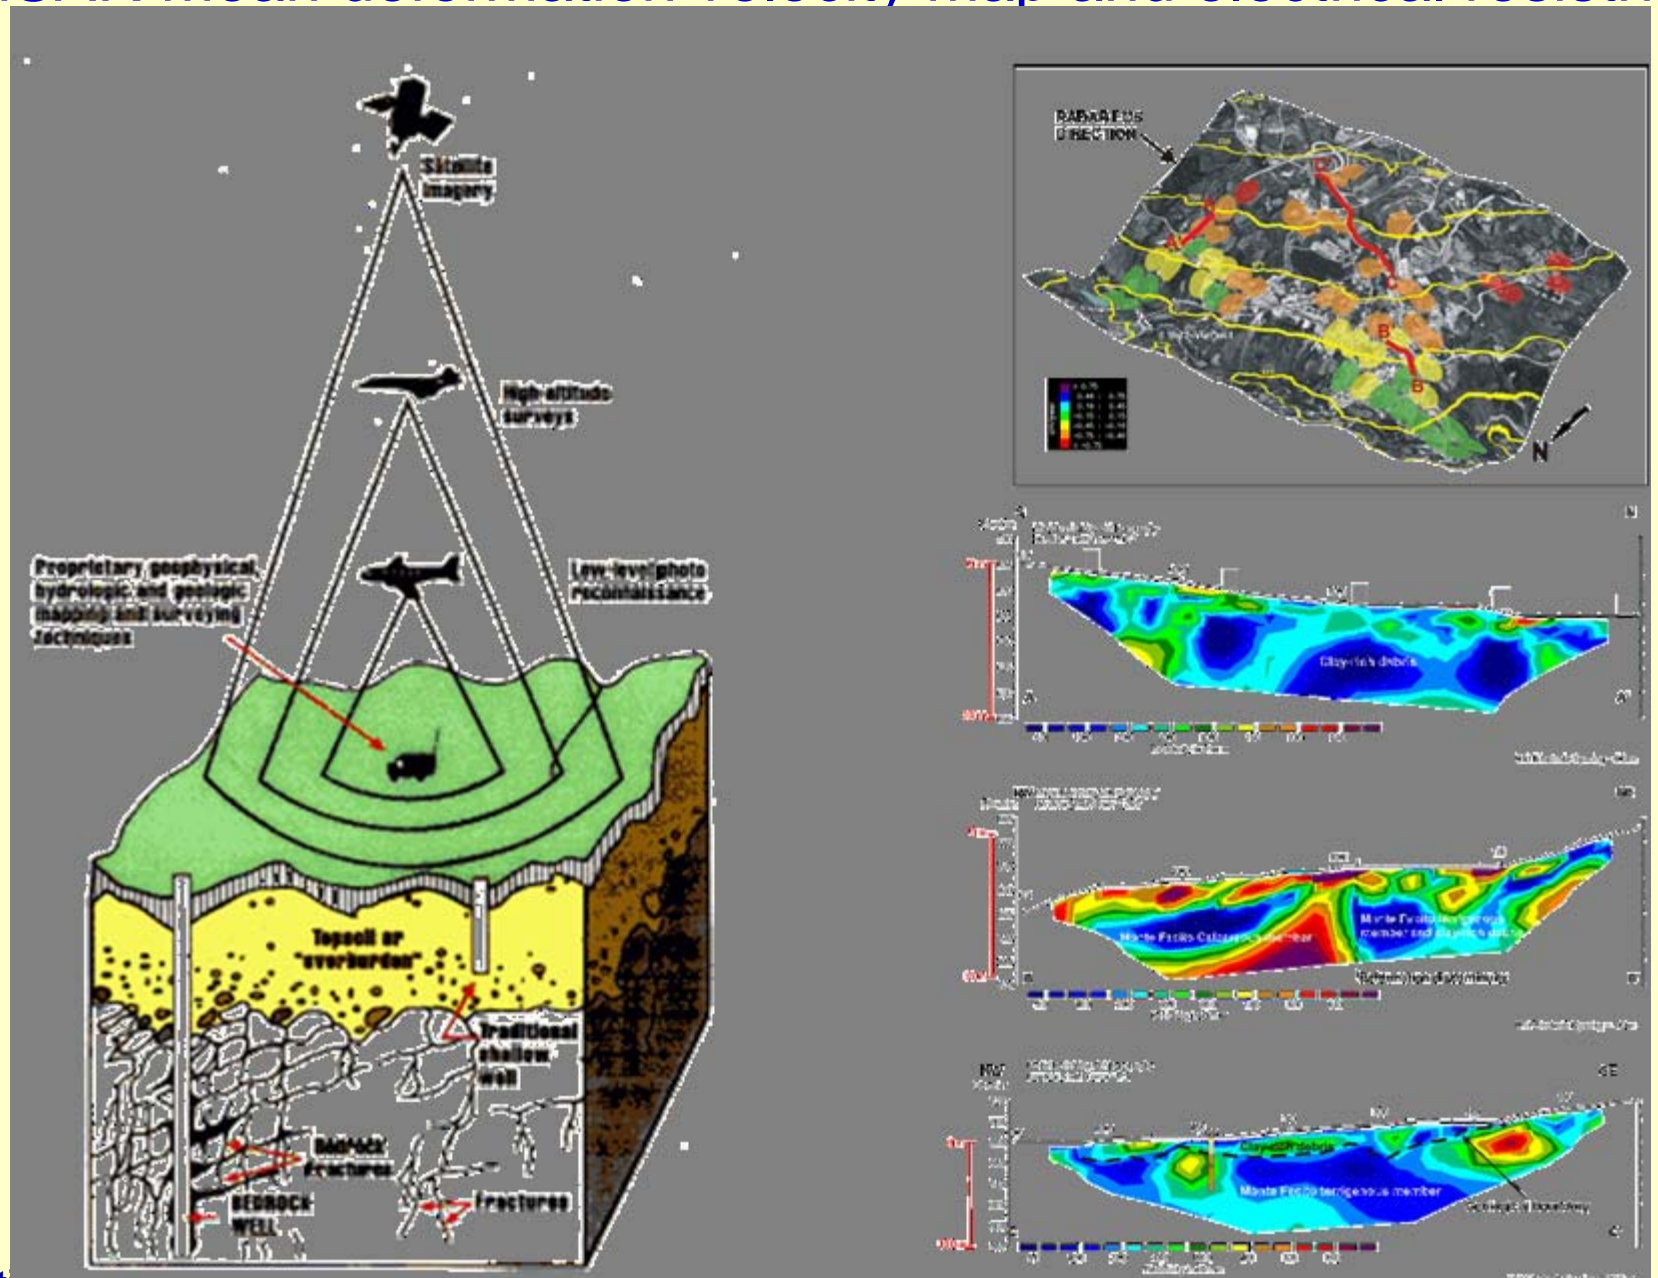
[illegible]

Satellite imagery

High-altitude surveys

Proprietary geophysical, hydrologic and geologic mapping and surveying techniques

Low-level photo reconnaissance

Topsoil or "overburden"

Traditional shallow well

Bedrock fractures

BEDROCK WELL

Fractures

RABAREUS DIRECTION

A

C

B

N

Clay-rich debris

Monte Facito Calcareous member

Monte Facito terrigenous member and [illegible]

Monte Facito terrigenous member

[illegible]